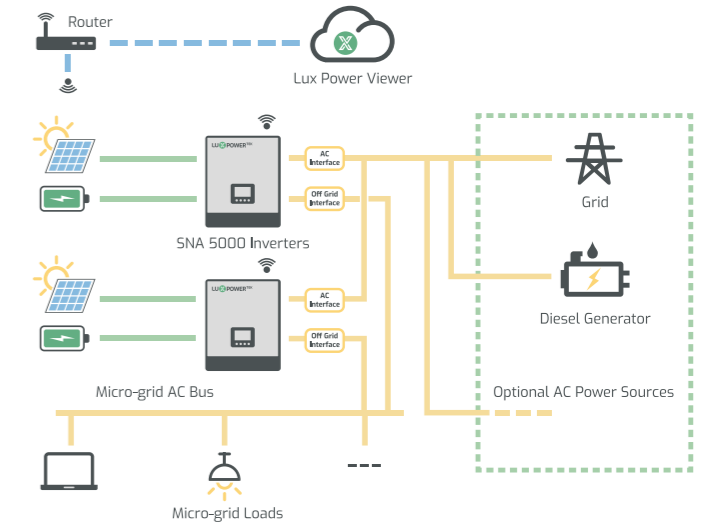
Router

Lux Power Viewer

LUXPOWER

AC Interface

Off Grid Interface

SNA 5000 Inverters

LUXPOWER

AC Interface

Off Grid Interface

Grid

Diesel Generator

Micro-grid AC Bus

Optional AC Power Sources

Micro-grid Loads